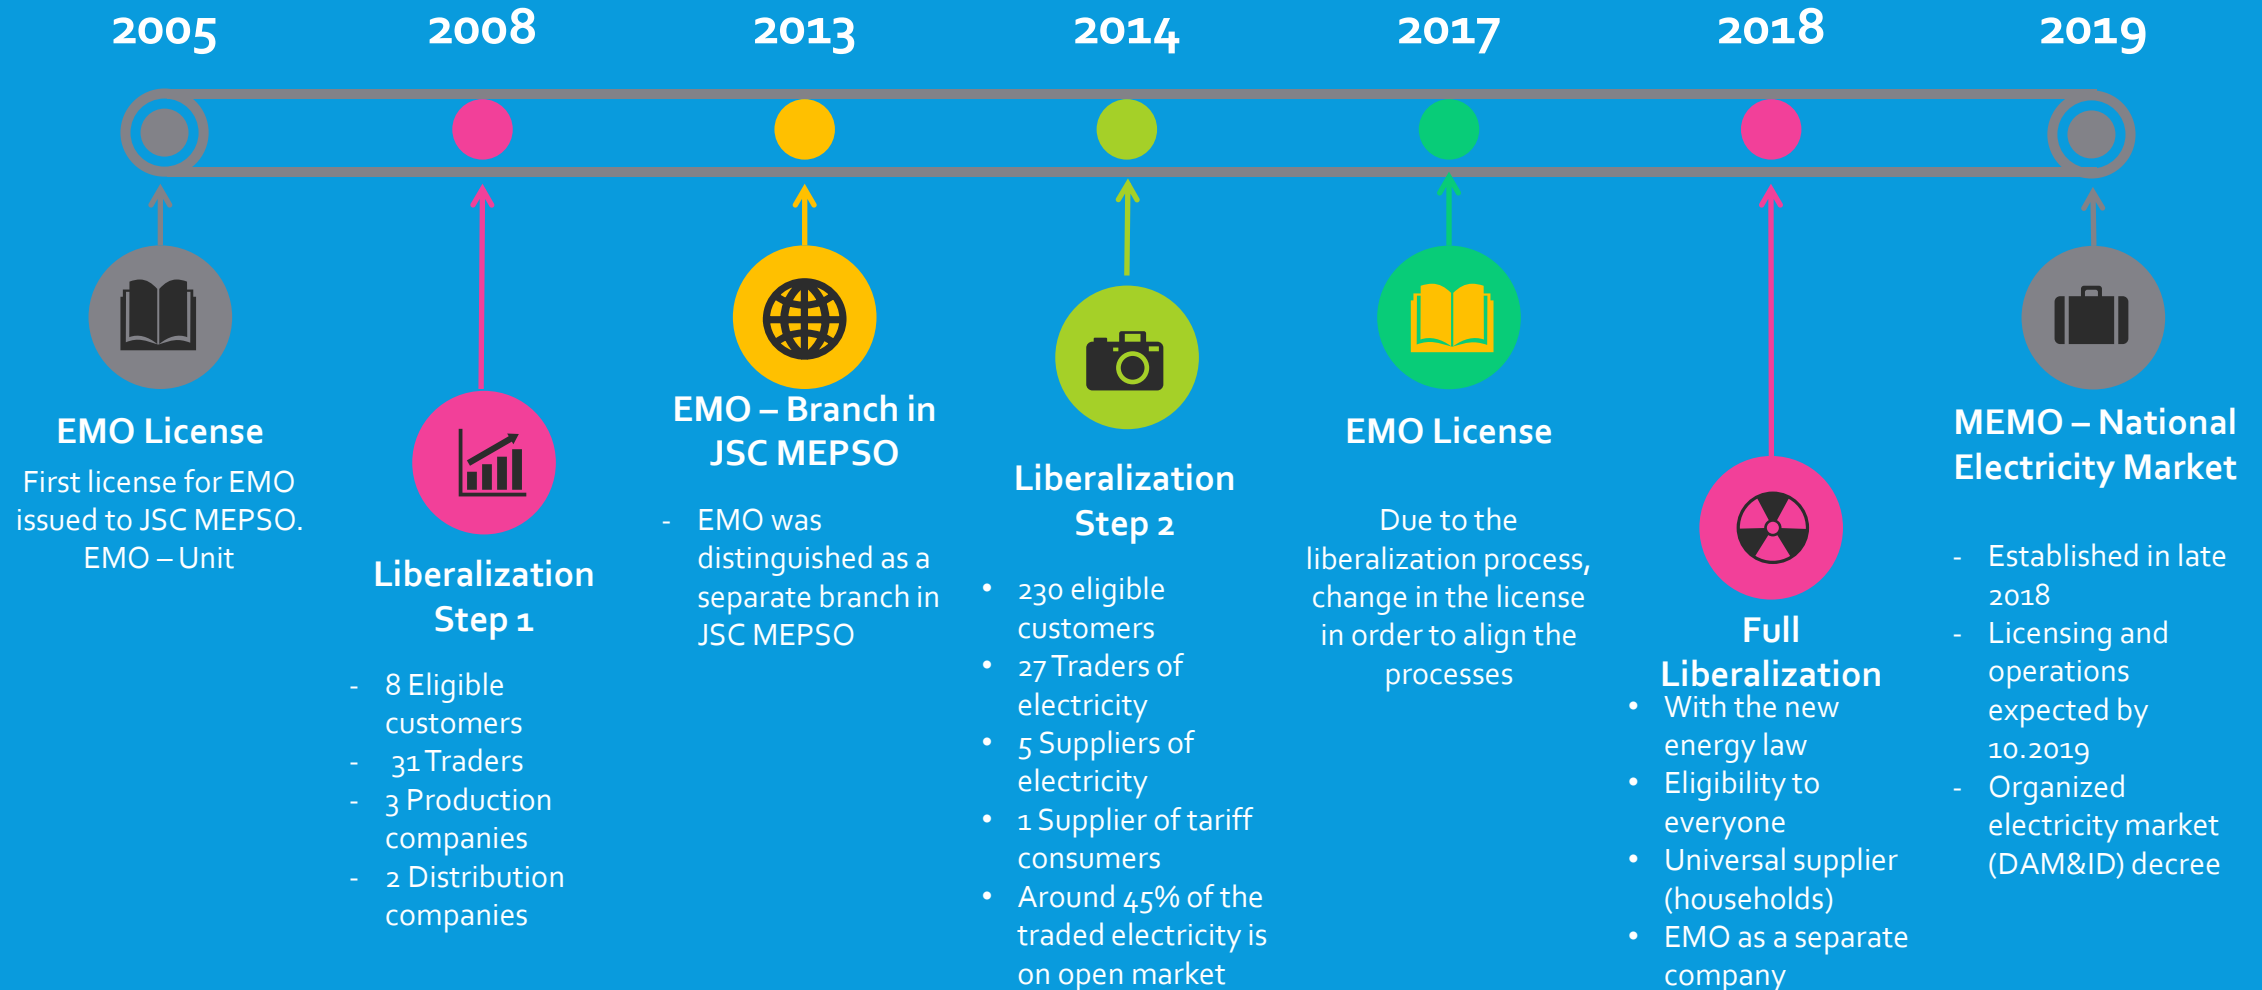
2005

2008

2013

2014

2017

2018

2019

EMO License

First license for EMO issued to JSC MEPSO. EMO – Unit

Liberalization Step 1

- 8 Eligible customers
- 31 Traders
- 3 Production companies
- 2 Distribution companies

EMO – Branch in JSC MEPSO

- EMO was distinguished as a separate branch in JSC MEPSO

Liberalization Step 2

• 230 eligible customers
• 27 Traders of electricity
• 5 Suppliers of electricity
• 1 Supplier of tariff consumers
• Around 45% of the traded electricity is on open market

EMO License

Due to the liberalization process, change in the license in order to align the processes

Full Liberalization

• With the new energy law
• Eligibility to everyone
• Universal supplier (households)
• EMO as a separate company

MEMO – National Electricity Market

- Established in late 2018
- Licensing and operations expected by 10.2019
- Organized electricity market (DAM&ID) decree